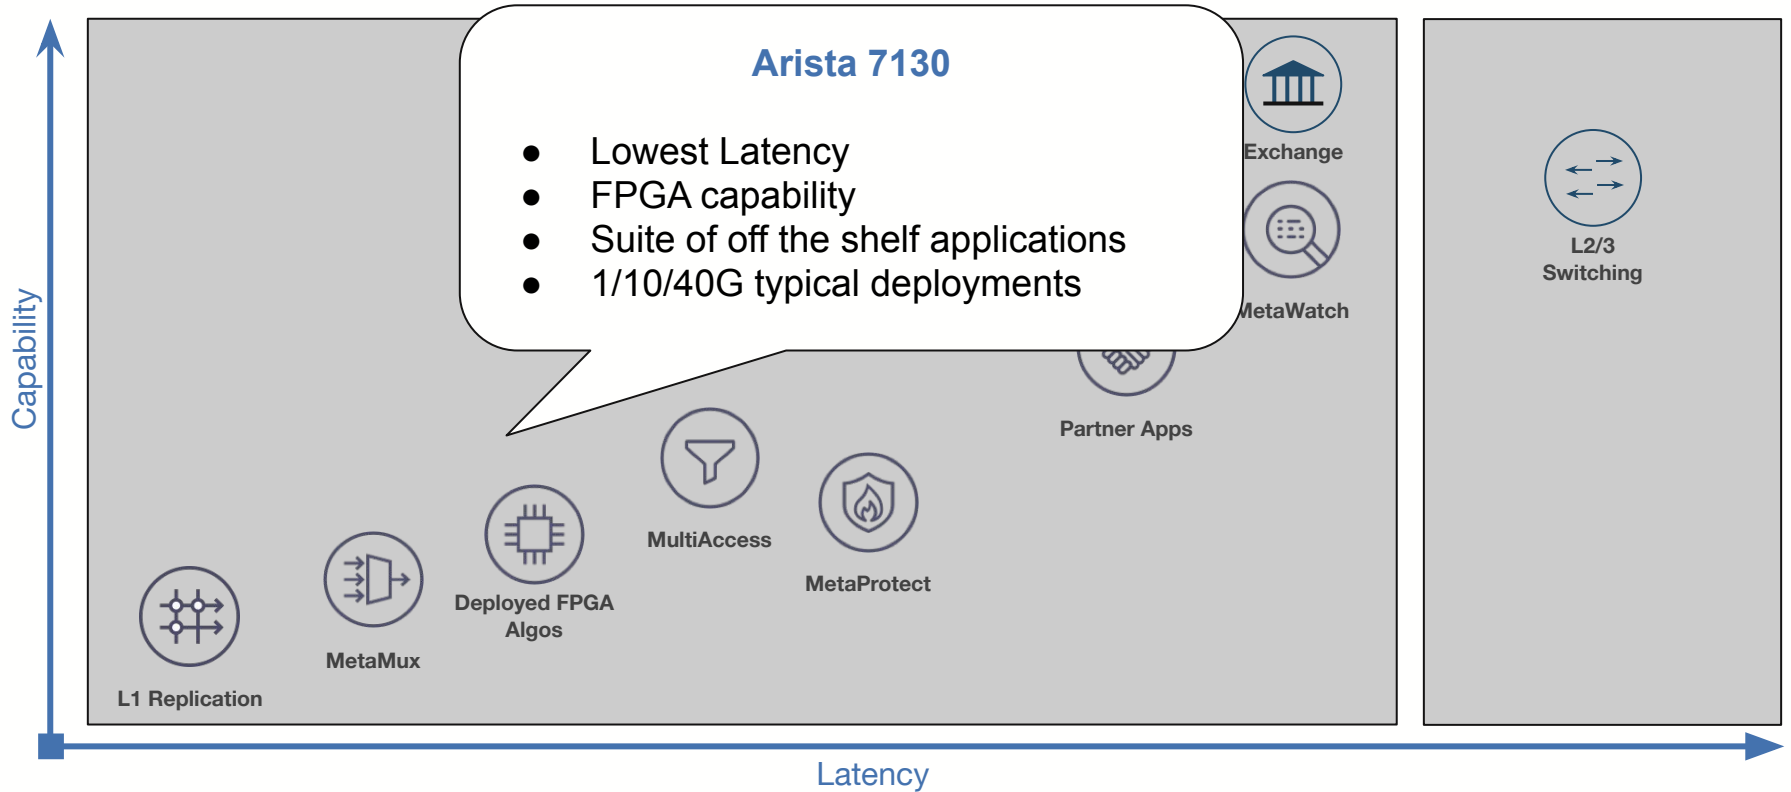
Arista 7130

- Lowest Latency
- FPGA capability
- Suite of off the shelf applications
- 1/10/40G typical deployments

Exchange

MetaWatch

L2/3
Switching

Capability

Partner Apps

MultiAccess

MetaProtect

Deployed FPGA
Algos

MetaMux

L1 Replication

Latency